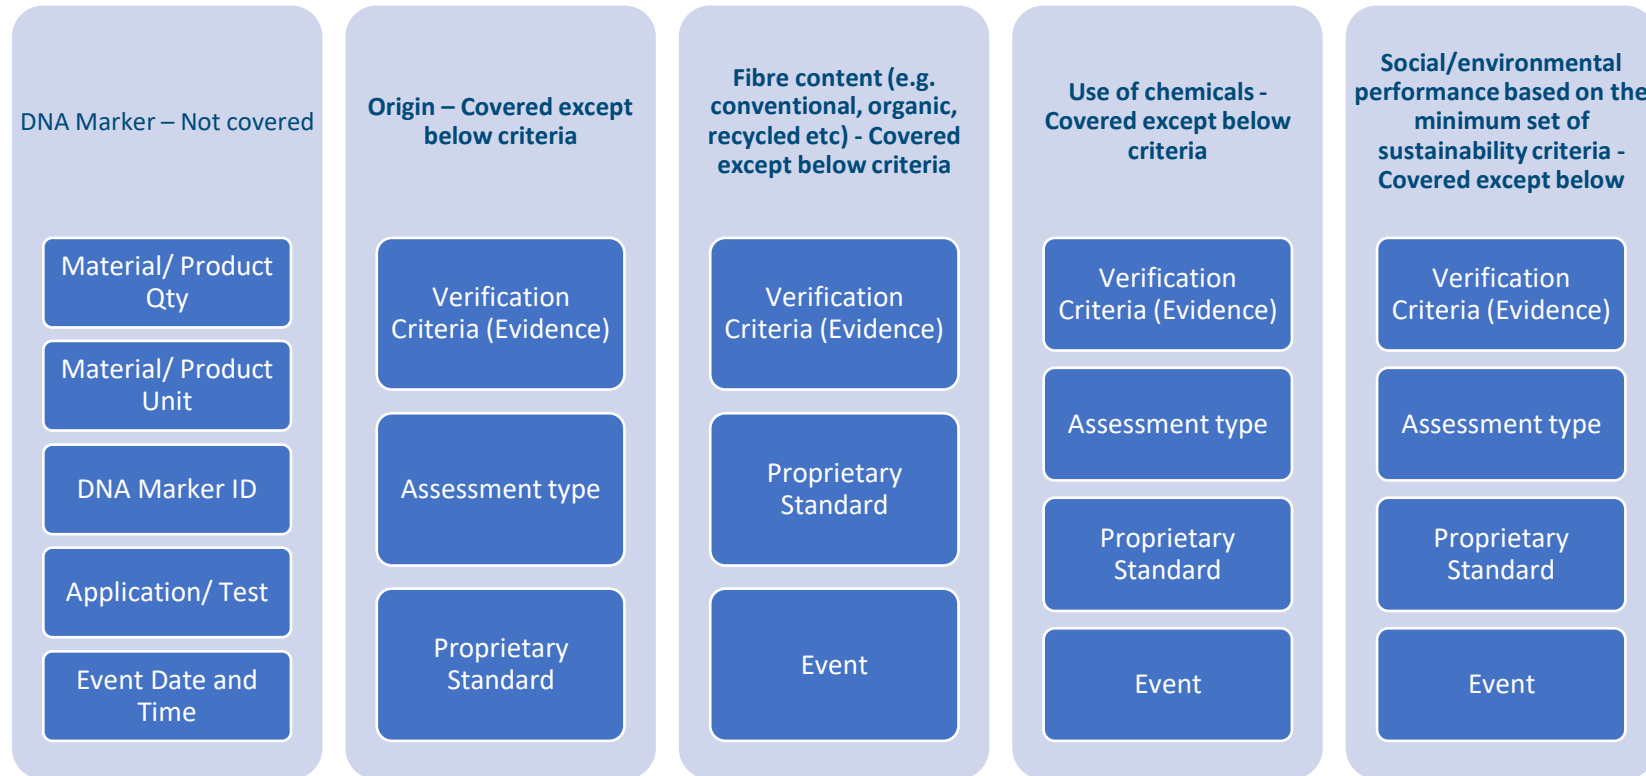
DNA Marker – Not covered

Material/ Product Qty

Material/ Product Unit

DNA Marker ID

Application/ Test

Event Date and Time

Origin – Covered except below criteria

Verification Criteria (Evidence)

Assessment type

Proprietary Standard

Fibre content (e.g. conventional, organic, recycled etc) - Covered except below criteria

Verification Criteria (Evidence)

Proprietary Standard

Event

Use of chemicals - Covered except below criteria

Verification Criteria (Evidence)

Assessment type

Proprietary Standard

Event

Social/environmental performance based on the minimum set of sustainability criteria - Covered except below

Verification Criteria (Evidence)

Assessment type

Proprietary Standard

Event